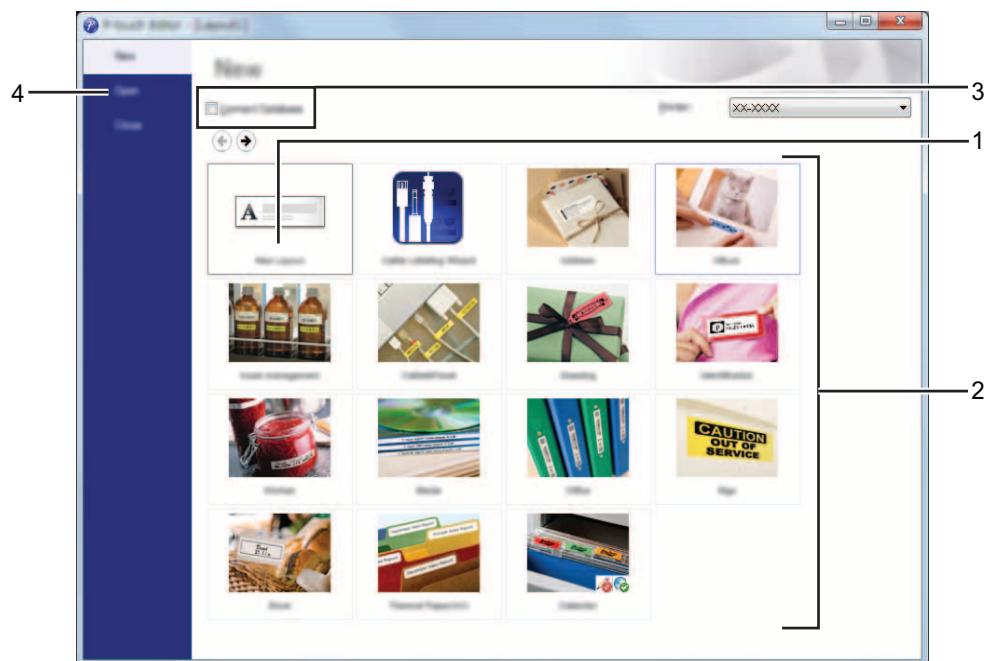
P-touch Editor - [Layout1]

New
Open
Close

New

Connect Database

Printer: XX-XXXX

New Layout
Cable Labeling Wizard
Address
Album
Asset management
Cable&Panel
Greeting
Identification
Kitchen
Media
Office
Sign
Store
Tabbed Paper
Calendar

CAUTION
OUT OF
SERVICE

1
2
3
4